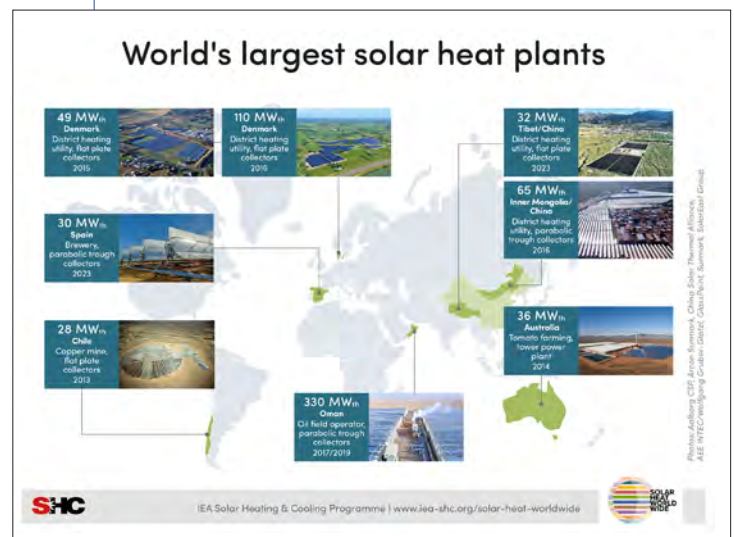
World's largest solar heat plants

49 MW$_{th}$
Denmark
District heating utility, flat plate collectors
2015

110 MW$_{th}$
Denmark
District heating utility, flat plate collectors
2019

32 MW$_{th}$
Tibet/China
District heating utility, flat plate collectors
2023

65 MW$_{th}$
Inner Mongolia/China
District heating utility, parabolic trough collectors
2016

30 MW$_{th}$
Spain
Brewery, parabolic trough collectors
2023

28 MW$_{th}$
Chile
Copper mine, flat plate collectors
2013

36 MW$_{th}$
Australia
Tomato farming, tower power plant
2014

330 MW$_{th}$
Oman
Oil field operator, parabolic trough collectors
2017/2019

Photos: Aalborg CSP, Arcon Sunmark, China Solar Thermal Alliance, AEE INTEC/Wolfgang Gruber-Glatzl, GlassPoint, Sunmark, Sundrop Group

SHC

IEA Solar Heating & Cooling Programme | www.iea-shc.org/solar-heat-worldwide

SOLAR HEAT WORLDWIDE